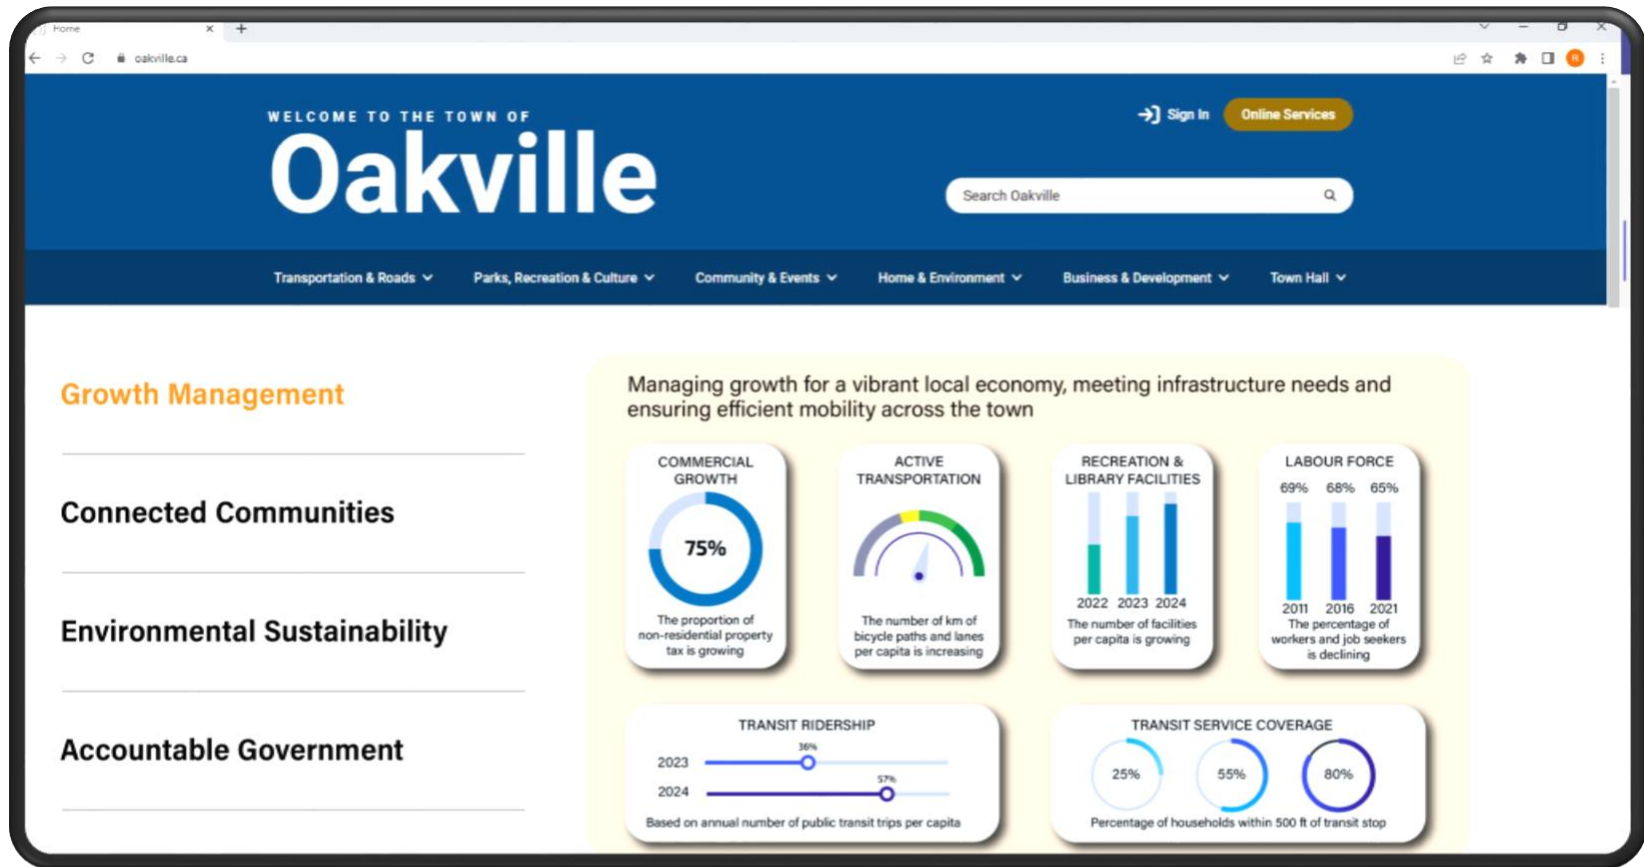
Home

oakville.ca

WELCOME TO THE TOWN OF
Oakville

Sign In
Online Services

Search Oakville

Transportation & Roads
Parks, Recreation & Culture
Community & Events
Home & Environment
Business & Development
Town Hall

Growth Management

Connected Communities

Environmental Sustainability

Accountable Government

Managing growth for a vibrant local economy, meeting infrastructure needs and ensuring efficient mobility across the town

COMMERCIAL GROWTH
75%
The proportion of non-residential property tax is growing

ACTIVE TRANSPORTATION
The number of km of bicycle paths and lanes per capita is increasing

RECREATION & LIBRARY FACILITIES
2022 2023 2024
The number of facilities per capita is growing

LABOUR FORCE
69% 68% 65%
2011 2016 2021
The percentage of workers and job seekers is declining

TRANSIT RIDERSHIP
2023 36%
2024 57%
Based on annual number of public transit trips per capita

TRANSIT SERVICE COVERAGE
25% 55% 80%
Percentage of households within 500 ft of transit stop